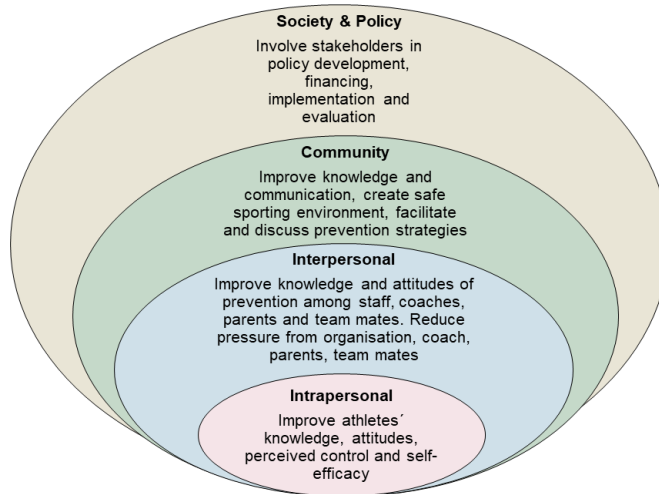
Society & Policy

Involve stakeholders in policy development, financing, implementation and evaluation

Community

Improve knowledge and communication, create safe sporting environment, facilitate and discuss prevention strategies

Interpersonal

Improve knowledge and attitudes of prevention among staff, coaches, parents and team mates. Reduce pressure from organisation, coach, parents, team mates

Intrapersonal

Improve athletes´ knowledge, attitudes, perceived control and self-efficacy